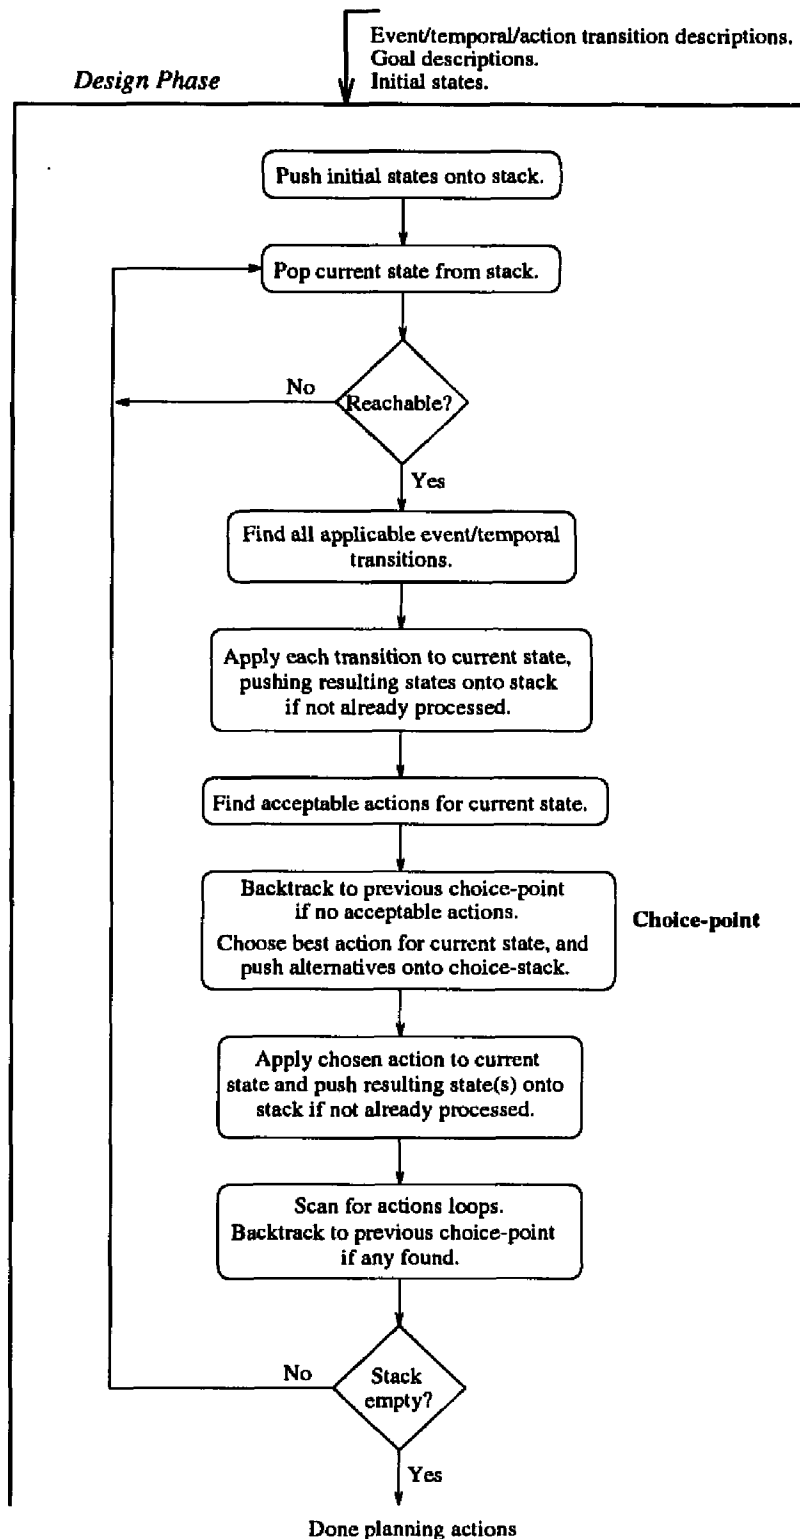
Event/temporal/action transition descriptions.
Goal descriptions.
Initial states.

Design Phase

Push initial states onto stack.

Pop current state from stack.

No

Reachable?

Yes

Find all applicable event/temporal transitions.

Apply each transition to current state, pushing resulting states onto stack if not already processed.

Find acceptable actions for current state.

Backtrack to previous choice-point if no acceptable actions.
Choose best action for current state, and push alternatives onto choice-stack.

Choice-point

Apply chosen action to current state and push resulting state(s) onto stack if not already processed.

Scan for actions loops.
Backtrack to previous choice-point if any found.

No

Stack empty?

Yes

Done planning actions